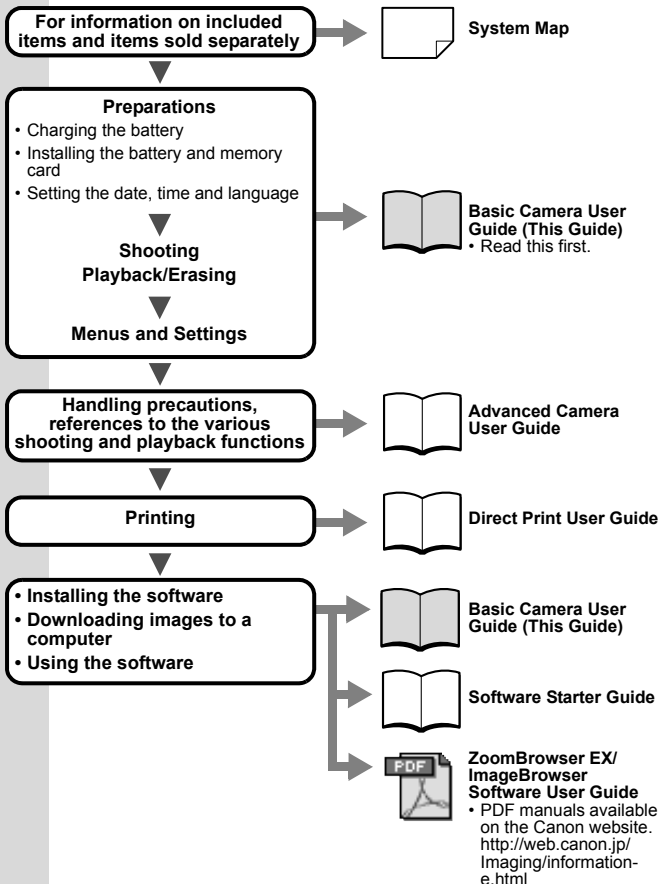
For information on included items and items sold separately

System Map

Preparations
• Charging the battery
• Installing the battery and memory card
• Setting the date, time and language

Shooting
Playback/Erasing

Menus and Settings

Basic Camera User Guide (This Guide)
• Read this first.

Handling precautions, references to the various shooting and playback functions

Advanced Camera User Guide

Printing

Direct Print User Guide

• Installing the software
• Downloading images to a computer
• Using the software

Basic Camera User Guide (This Guide)

Software Starter Guide

PDF

ZoomBrowser EX/ ImageBrowser Software User Guide
• PDF manuals available on the Canon website. http://web.canon.jp/Imaging/information-e.html